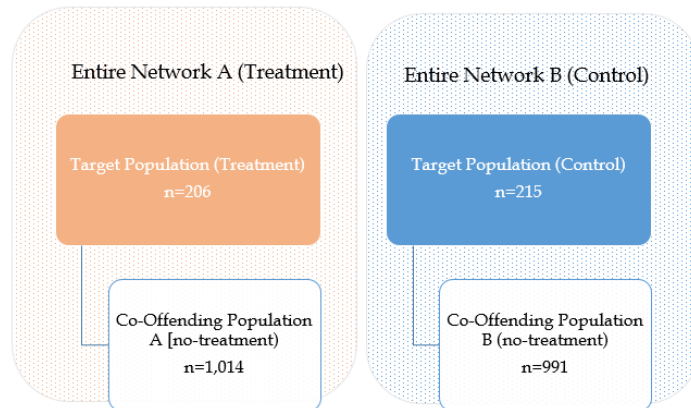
Entire Network A (Treatment)

Target Population (Treatment)
n=206

Co-Offending Population A [no-treatment)
n=1,014

Entire Network B (Control)

Target Population (Control)
n=215

Co-Offending Population B (no-treatment)
n=991